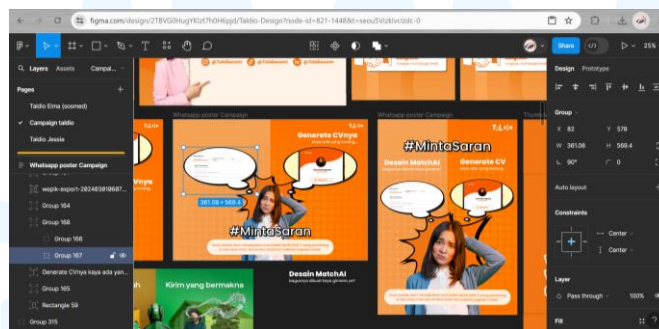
figma.com/design/2T8VG0HugYKlzt7h0H6pjd/Taldio-Design?node-id=821-1448&t=seouSVizklvcIzdc-0

Share
25%

Layers Assets Campai...

Pages
Taldio Elma (sosmed)
Campaign taldio
Taldio Jessie

Whatsapp poster Campaign
wepik-export-202408310687...
Group 164
Group 168
Group 168
Group 167
Generate CVnya kaya ada yan...
Group 165
Rectangle 59
Group 315

@Taldioasm @Taldioasm

Whatsapp poster Campaign
Generate CVnya
361.08 × 569.4
#MintaSaran
Desain MatchAI
Kirim yang bermakna

#MintaSaran
Desain MatchAI
Generate CV

Design Prototype
Group
X 82
Y 578
W 361.08
H 569.4
90°
0
Auto layout
Constraints
Center
Center
Layer
Pass through
100%
Fill